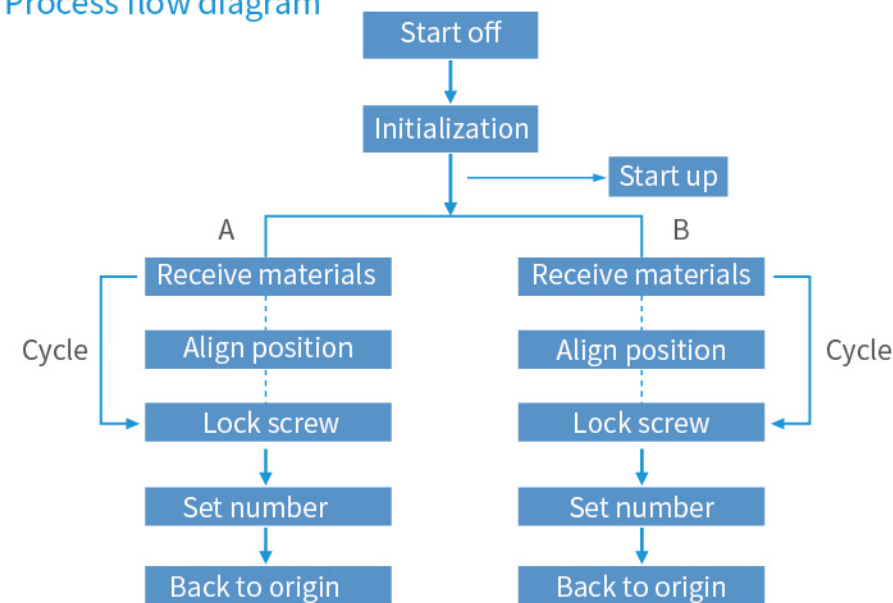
Process flow diagram

Start off

Initialization

Start up

A

B

Receive materials

Align position

Lock screw

Set number

Back to origin

Cycle

Receive materials

Align position

Lock screw

Set number

Back to origin

Cycle